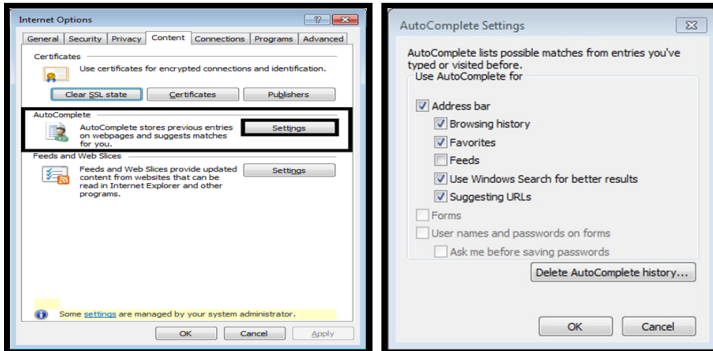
Internet Options

?

General | Security | Privacy | Content | Connections | Programs | Advanced

Certificates

Use certificates for encrypted connections and identification.

Clear SSL state | Certificates | Publishers

AutoComplete

AutoComplete stores previous entries on webpages and suggests matches for you.

Settings

Feeds and Web Slices

Feeds and Web Slices provide updated content from websites that can be read in Internet Explorer and other programs.

Settings

Some settings are managed by your system administrator.

OK | Cancel | Apply

AutoComplete Settings

AutoComplete lists possible matches from entries you've typed or visited before.

Use AutoComplete for

Address bar

Browsing history

Favorites

Feeds

Use Windows Search for better results

Suggesting URLs

Forms

User names and passwords on forms

Ask me before saving passwords

Delete AutoComplete history...

OK | Cancel